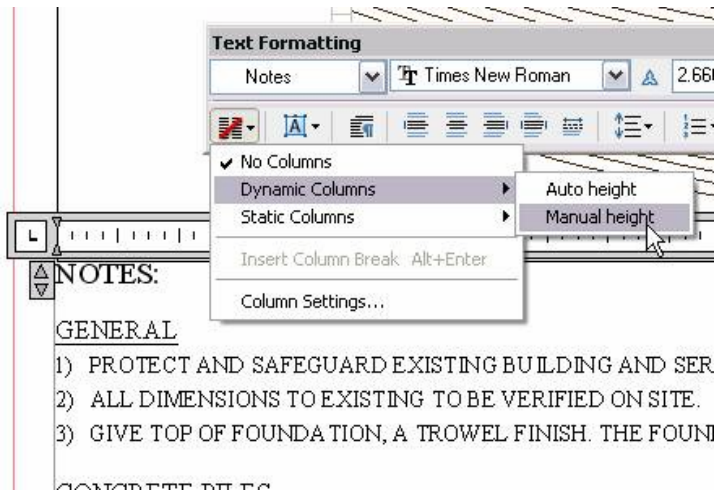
Text Formatting

Notes

Times New Roman

2.660

No Columns

Dynamic Columns

Static Columns

Insert Column Break Alt+Enter

Column Settings...

Auto height

Manual height

NOTES:

GENERAL

1) PROTECT AND SAFEGUARD EXISTING BUILDING AND SER

2) ALL DIMENSIONS TO EXISTING TO BE VERIFIED ON SITE.

3) GIVE TOP OF FOUNDATION, A TROWEL FINISH. THE FOUN

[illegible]